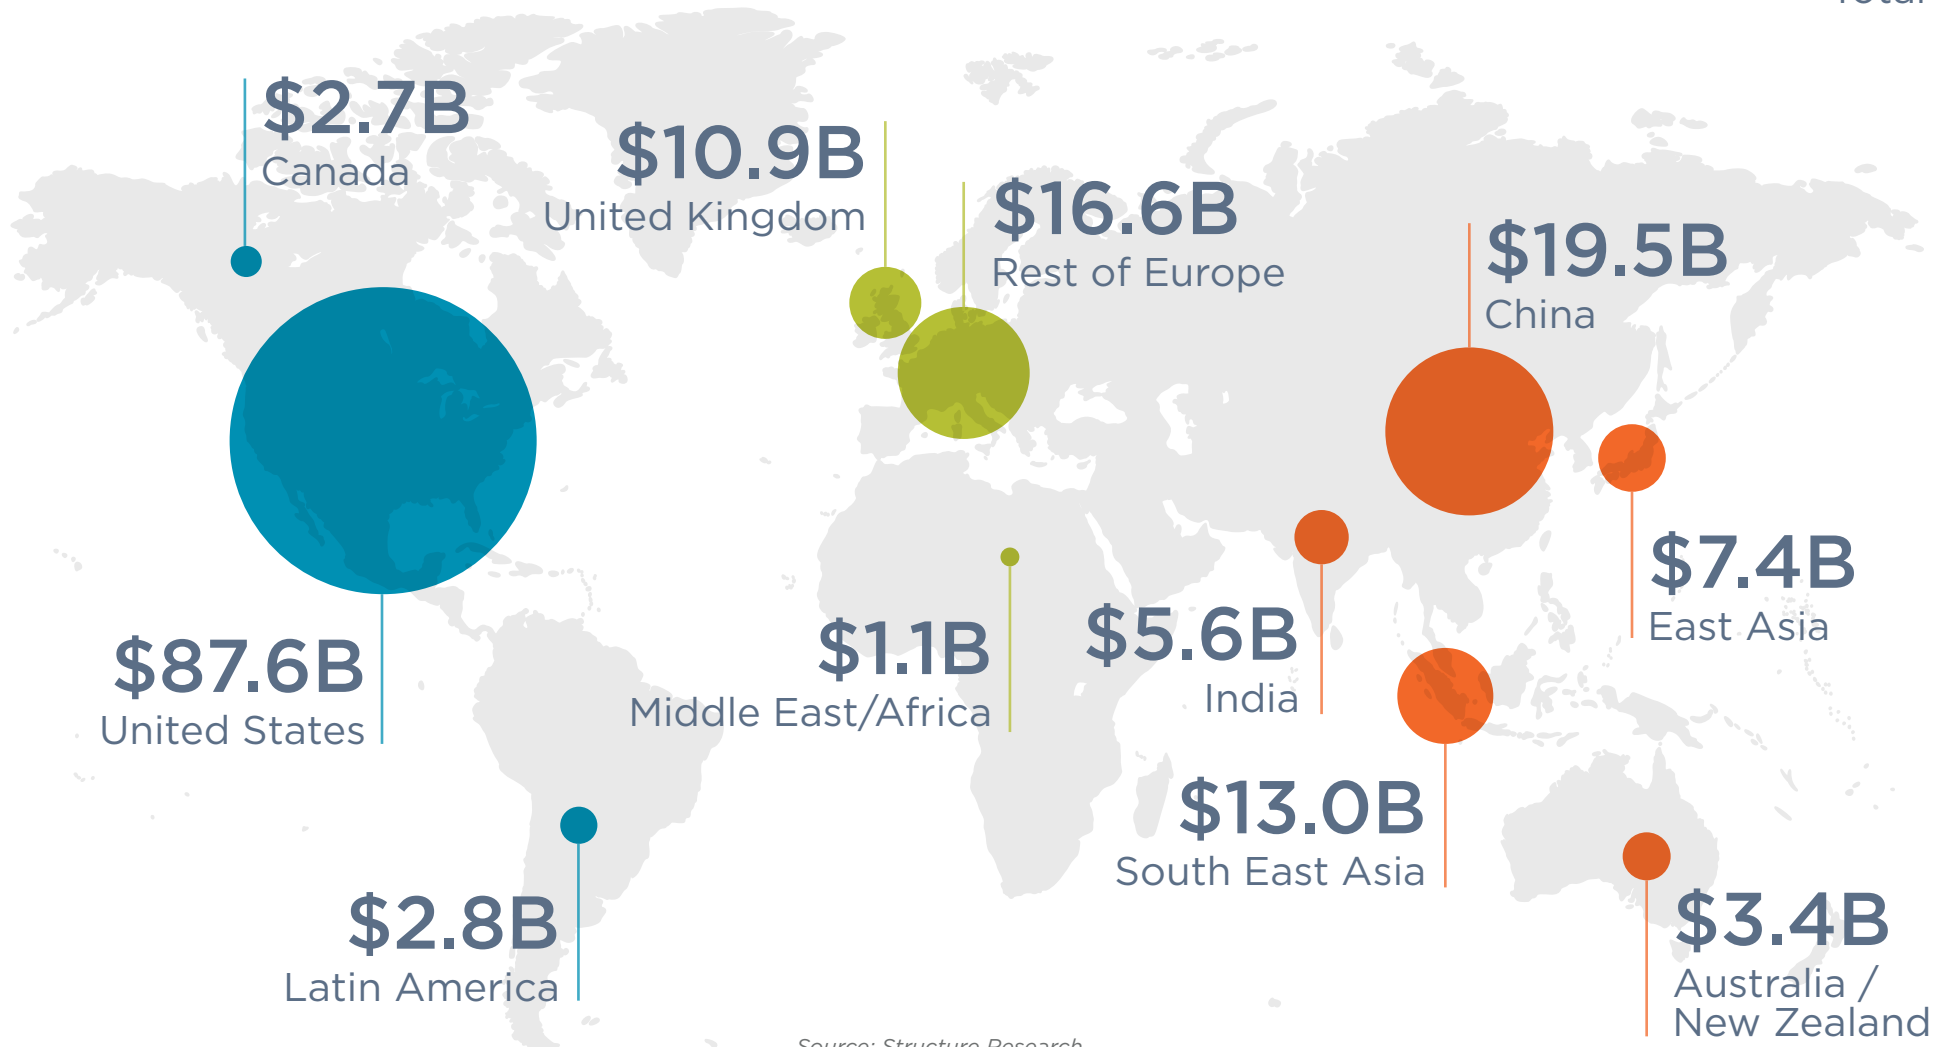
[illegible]

$2.7B
Canada

$10.9B
United Kingdom

$16.6B
Rest of Europe

$19.5B
China

$87.6B
United States

$1.1B
Middle East/Africa

$5.6B
India

$7.4B
East Asia

$13.0B
South East Asia

$2.8B
Latin America

$3.4B
Australia / New Zealand

Source: Structure Research